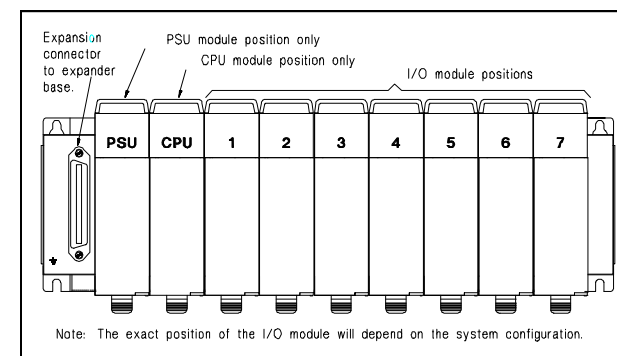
Expansion connector to expander base.

PSU module position only

CPU module position only

I/O module positions

PSU CPU 1 2 3 4 5 6 7

Note: The exact position of the I/O module will depend on the system configuration.